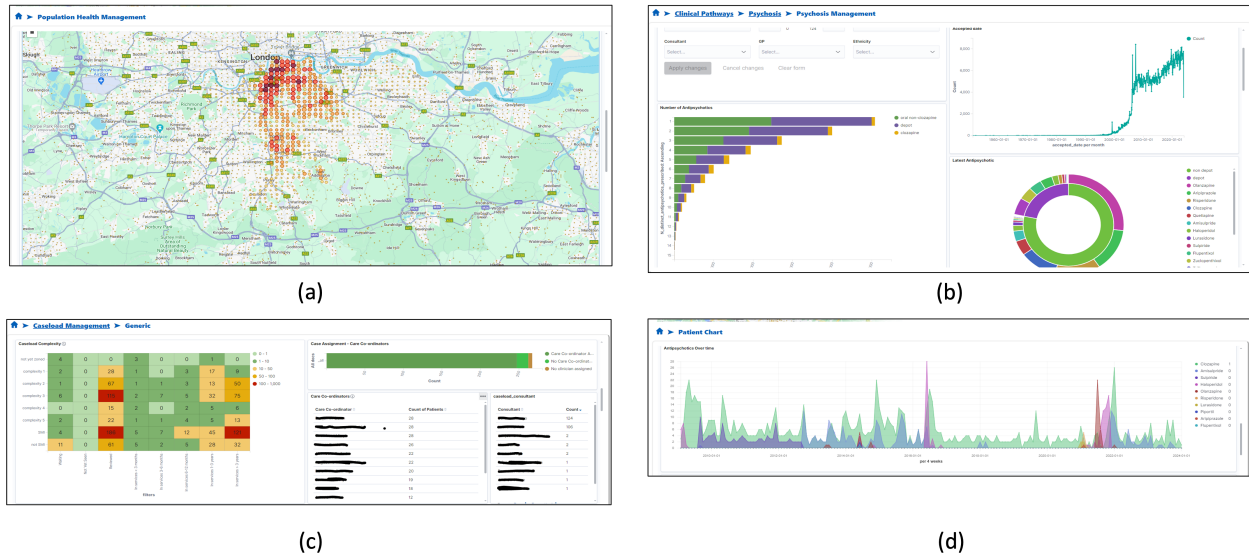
Population Health Management

London

(a)

Clinical Pathways ➤ Psychosis ➤ Psychosis Management

Consultant
Select...
CP
Select...
Ethnicity
Select...
Apply changes
Cancel changes
Clear form

Acceptance date
Count
accepted_date per month

Number of Antipsychotics
oral non-clozapine
depot
clozapine

Latest Antipsychotic
oral depot
depot
Olanzapine
Aripiprazole
Risperidone
Clozapine
Quetiapine
Amisulpride
Haloperidol
Lurasidone
Sulpiride
Flupentixol
Zuclopenthixol

(b)

Caseload Management ➤ Generic

Caseload Complexity

| | | | | | | | | |
|---|---|---|---|---|---|---|---|---|
| not yet (new) | 4 | 0 | 0 | 2 | 0 | 0 | 1 | 0 |
| complexity 1 | 0 | 0 | 28 | 1 | 0 | 3 | 17 | 6 |
| complexity 2 | 1 | 0 | 67 | 1 | 1 | 3 | 13 | 50 |
| complexity 3 | 6 | 0 | 166 | 2 | 7 | 5 | 32 | 75 |
| complexity 4 | 0 | 0 | 15 | 2 | 0 | 2 | 5 | 6 |
| complexity 5 | 3 | 0 | 33 | 1 | 1 | 4 | 5 | 13 |
| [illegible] | 4 | 0 | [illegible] | 5 | 7 | 12 | 45 | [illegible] |
| red (risk) | 11 | 0 | 61 | 5 | 2 | 5 | 28 | 32 |

0 - 1
1 - 10
10 - 50
50 - 100
100 - 1,000

Filters

Case Assignment - Care Co-ordinators
All data
Count
Care Co-ordinator A...
No Care Co-ordinat...
No clinician assigned

Care Co-ordinators
Care Co-ordinator
Count of Patients
28
28
28
23
22
22
20
19
16
12

caseload_consultant
Consultant
Count
124
106
2
2
2
1
1
1

(c)

Patient Chart

Antipsychotics Over time

Clozapine
Amisulpride
Sulpiride
Haloperidol
Olanzapine
Risperidone
Lurasidone
Paliperidone
Aripiprazole
Flupentixol

per 4 weeks

(d)